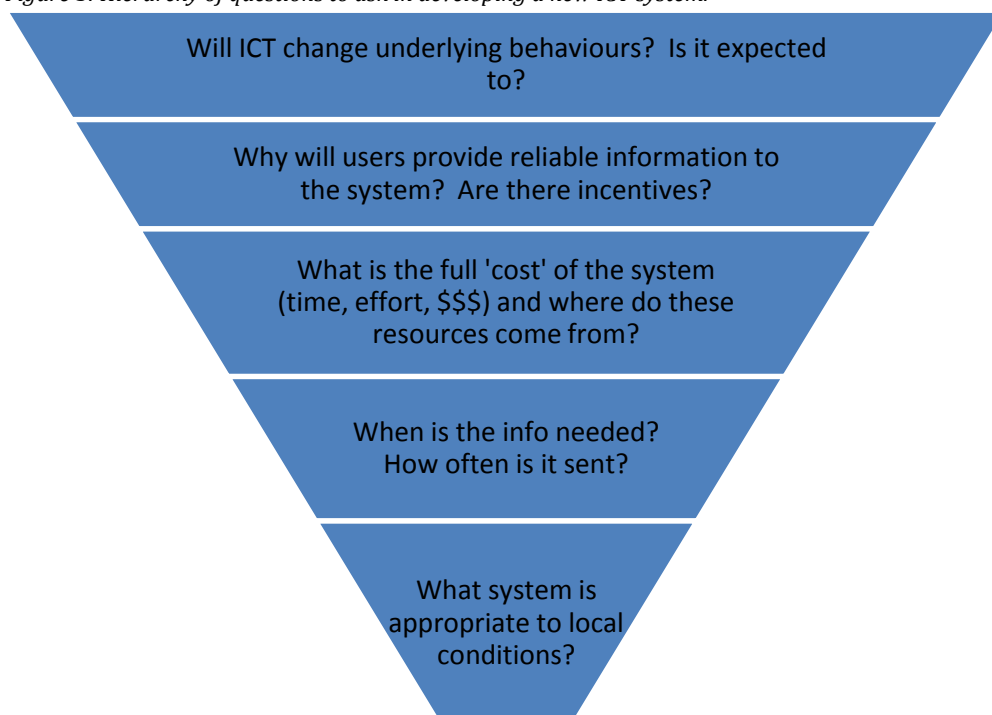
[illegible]igure 5: Hierarchy of questions to ask in developing a new ICT system.

Will ICT change underlying behaviours? Is it expected to?

Why will users provide reliable information to the system? Are there incentives?

What is the full 'cost' of the system (time, effort, $$$) and where do these resources come from?

When is the info needed? How often is it sent?

What system is appropriate to local conditions?